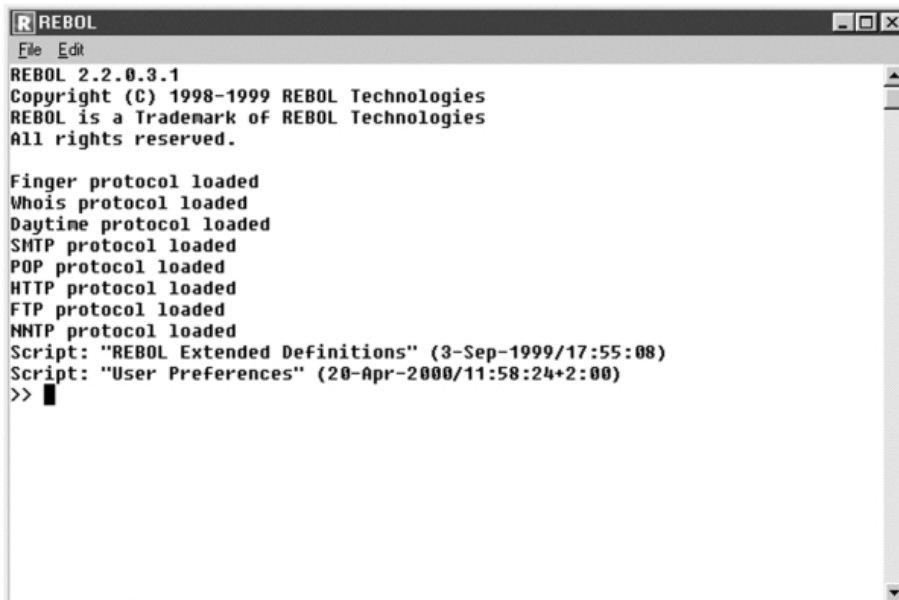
REBOL

File Edit

REBOL 2.2.0.3.1
Copyright (C) 1998-1999 REBOL Technologies
REBOL is a Trademark of REBOL Technologies
All rights reserved.

Finger protocol loaded
Whois protocol loaded
Daytime protocol loaded
SMTP protocol loaded
POP protocol loaded
HTTP protocol loaded
FTP protocol loaded
NNTP protocol loaded
Script: "REBOL Extended Definitions" (3-Sep-1999/17:55:08)
Script: "User Preferences" (20-Apr-2000/11:58:24+2:00)
>>